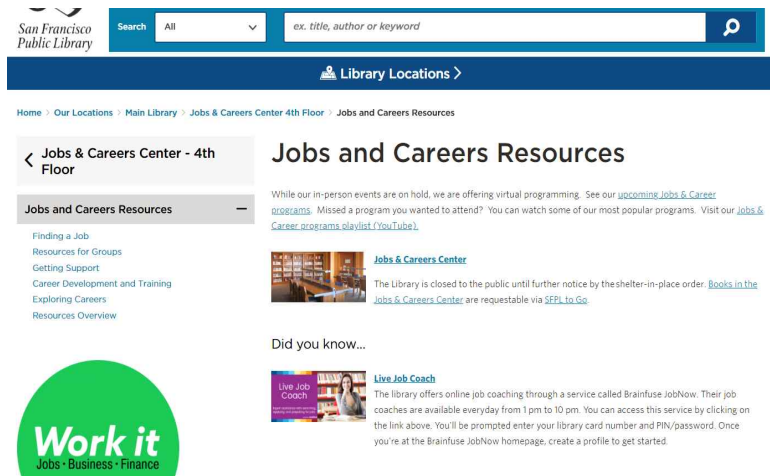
San Francisco Public Library

Search All

ex. title, author or keyword

Library Locations >

Home > Our Locations > Main Library > Jobs & Careers Center 4th Floor > Jobs and Careers Resources

< Jobs & Careers Center - 4th Floor

Jobs and Careers Resources —

Finding a Job
Resources for Groups
Getting Support
Career Development and Training
Exploring Careers
Resources Overview

Work it
Jobs • Business • Finance

Jobs and Careers Resources

While our in-person events are on hold, we are offering virtual programming. See our upcoming Jobs & Career programs. Missed a program you wanted to attend? You can watch some of our most popular programs. Visit our Jobs & Career programs playlist (YouTube).

Jobs & Careers Center

The Library is closed to the public until further notice by the shelter-in-place order. Books in the Jobs & Careers Center are requestable via SFPL to Go.

Did you know...

Live Job Coach

Live Job Coach

The library offers online job coaching through a service called Brainfuse JobNow. Their job coaches are available everyday from 1 pm to 10 pm. You can access this service by clicking on the link above. You'll be prompted enter your library card number and PIN/password. Once you're at the Brainfuse JobNow homepage, create a profile to get started.